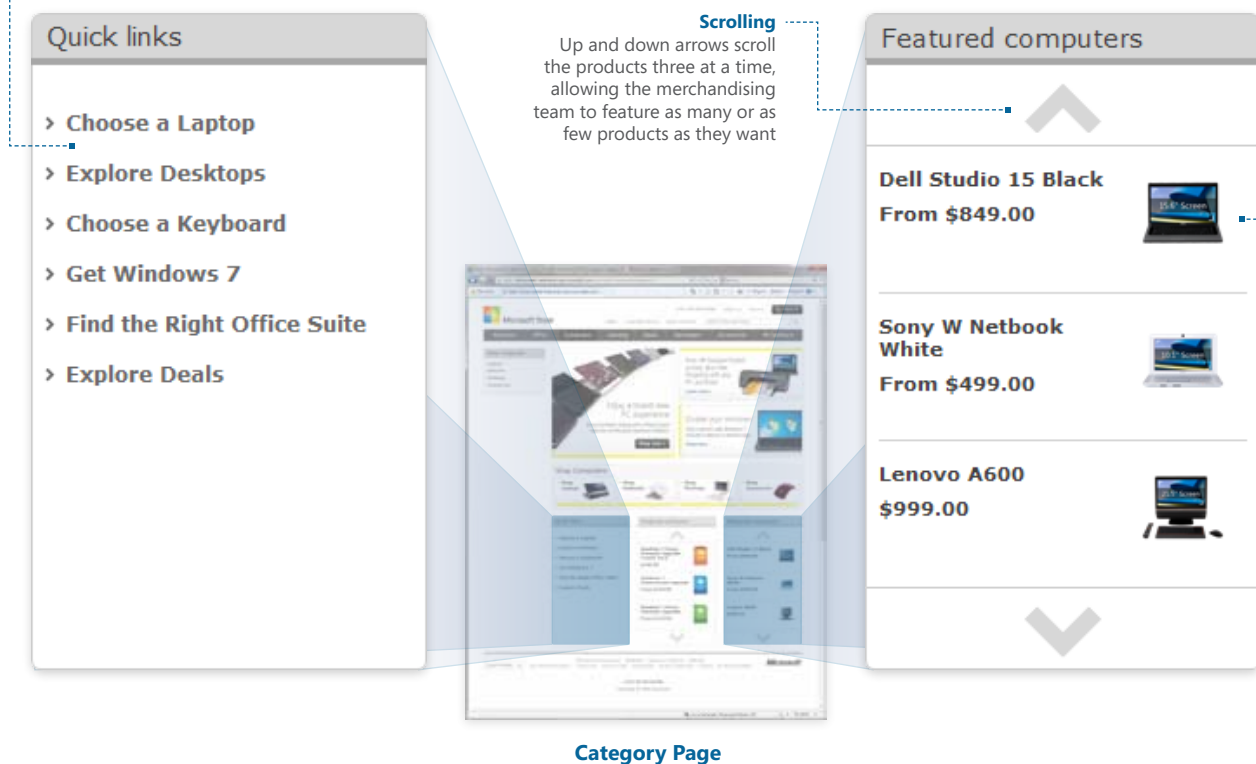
Quick links

> Choose a Laptop

> Explore Desktops

> Choose a Keyboard

> Get Windows 7

> Find the Right Office Suite

> Explore Deals

Scrolling
Up and down arrows scroll the products three at a time, allowing the merchandising team to feature as many or as few products as they want

Featured computers

Dell Studio 15 Black
From $849.00

15.6" Screen

Sony W Netbook White
From $499.00

10.1" Screen

Lenovo A600
$999.00

21.5" Screen

Category Page